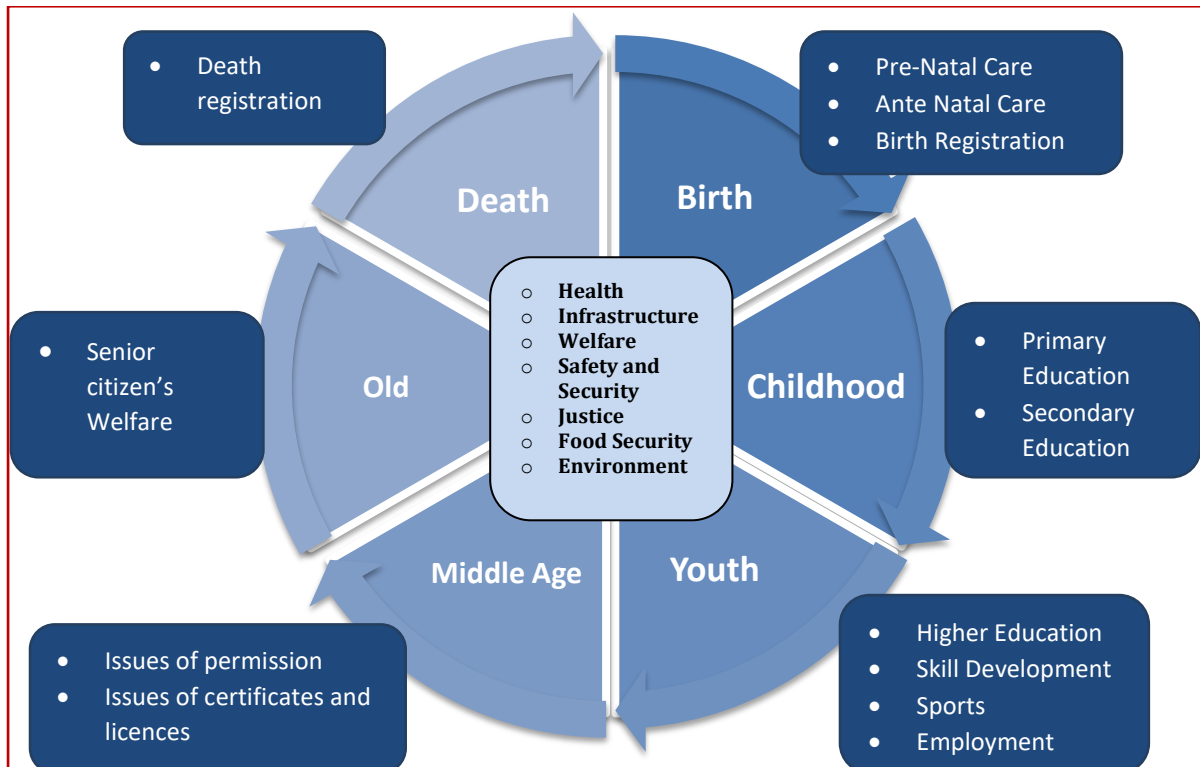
- Death registration

- Pre-Natal Care
- Ante Natal Care
- Birth Registration

Death

Birth

- Health
- Infrastructure
- Welfare
- Safety and Security
- Justice
- Food Security
- Environment

- Senior citizen’s Welfare

Old

Childhood

- Primary Education
- Secondary Education

Middle Age

Youth

- Issues of permission
- Issues of certificates and licences

- Higher Education
- Skill Development
- Sports
- Employment